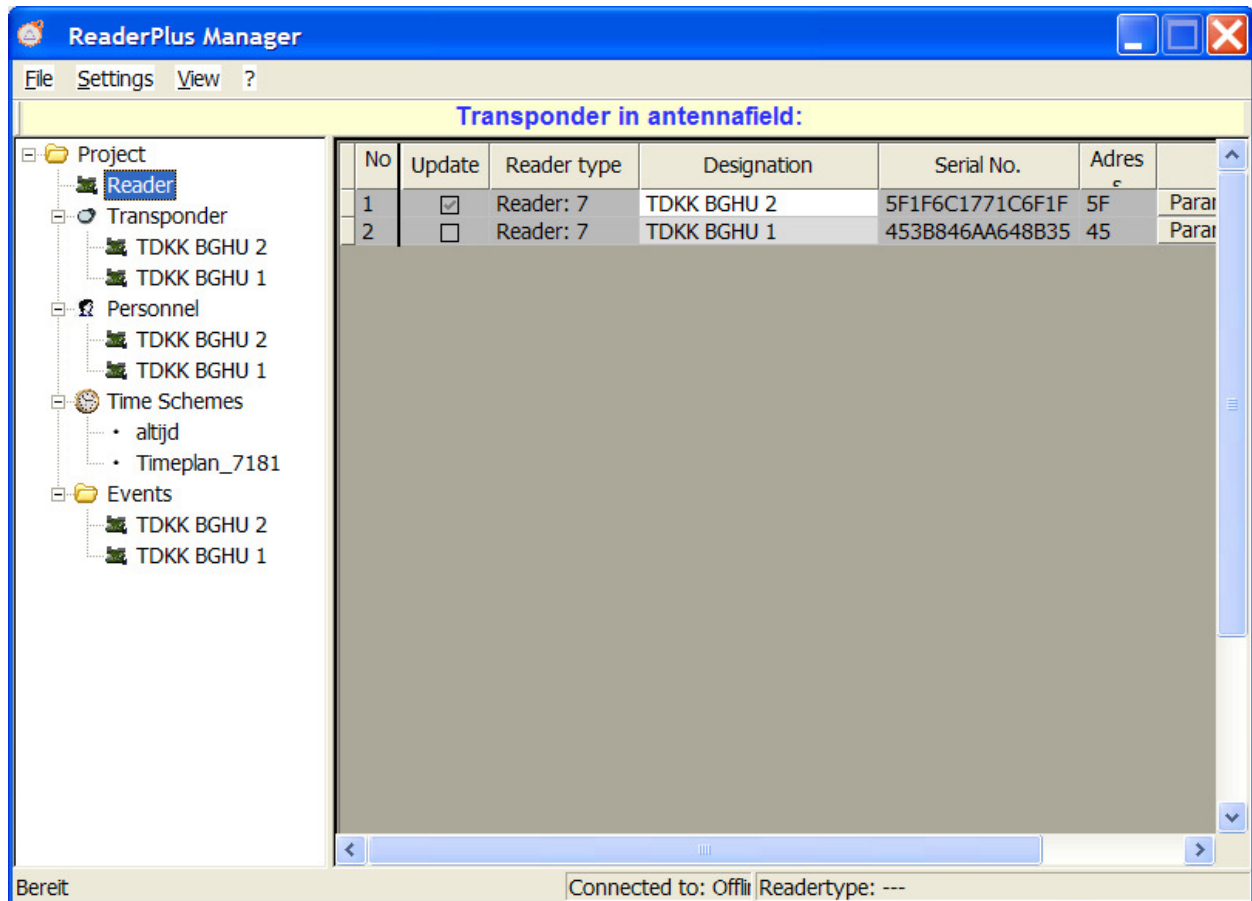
ReaderPlus Manager

File Settings View ?

Transponder in antennafield:

Project
Reader
Transponder
TDKK BGHU 2
TDKK BGHU 1
Personnel
TDKK BGHU 2
TDKK BGHU 1
Time Schemes
altijd
Timeplan_7181
Events
TDKK BGHU 2
TDKK BGHU 1

| No | Update | Reader type | Designation | Serial No. | Adres | |
|---|---|---|---|---|---|---|
| 1 | ☑ | Reader: 7 | TDKK BGHU 2 | 5F1F6C1771C6F1F | 5F | Parar |
| 2 | ☐ | Reader: 7 | TDKK BGHU 1 | 453B846AA648B35 | 45 | Parar |

Bereit | Connected to: Offlir | Readertype: ---